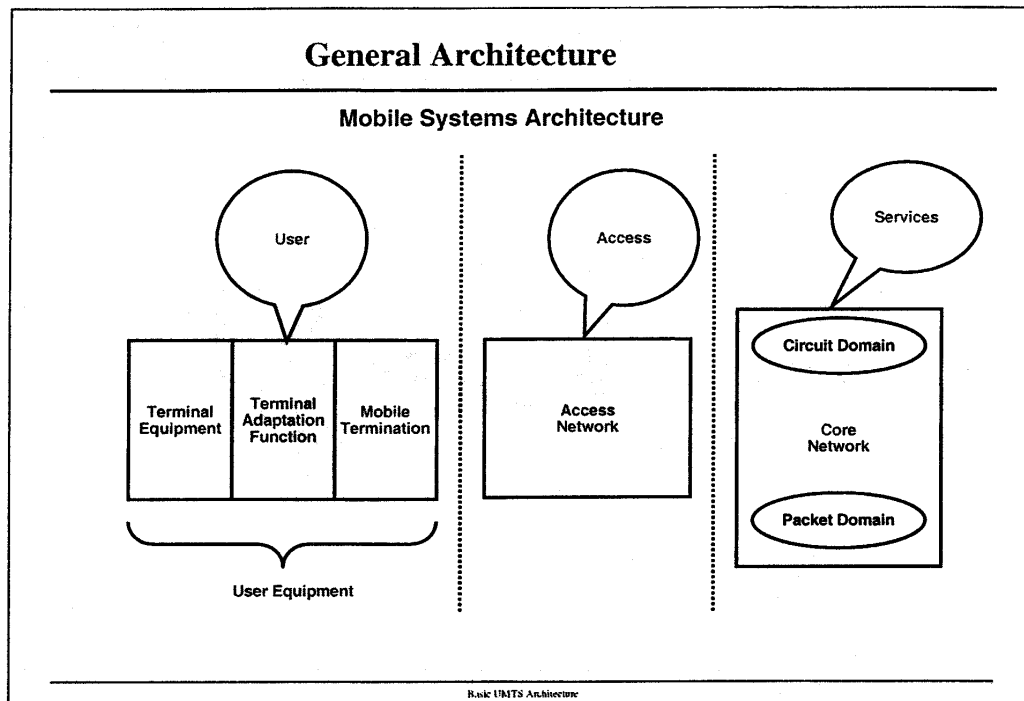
General Architecture

Mobile Systems Architecture

User

Access

Services

Terminal Equipment

Terminal Adaptation Function

Mobile Termination

Access Network

Circuit Domain

Core Network

Packet Domain

User Equipment

Basic UMTS Architecture